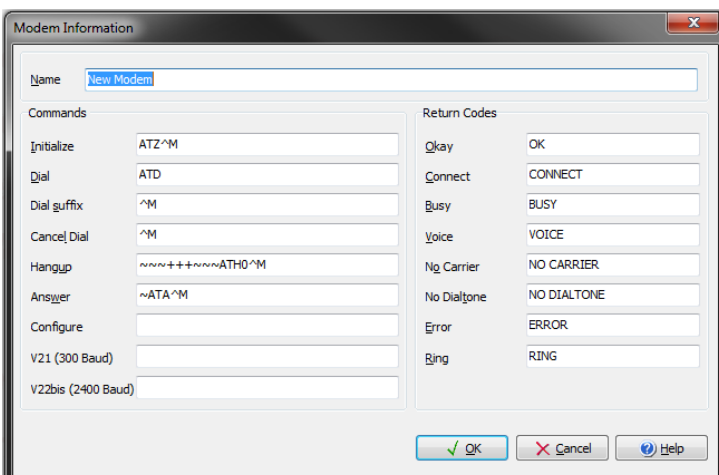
Modem Information

Name New Modem

Commands

Initialize ATZ^M

Dial ATD

Dial suffix ^M

Cancel Dial ^M

Hangup ~~~+++~~~ATH0^M

Answer ~ATA^M

Configure

V21 (300 Baud)

V22bis (2400 Baud)

Return Codes

Okay OK

Connect CONNECT

Busy BUSY

Voice VOICE

No Carrier NO CARRIER

No Dialtone NO DIALTONE

Error ERROR

Ring RING

OK

Cancel

Help